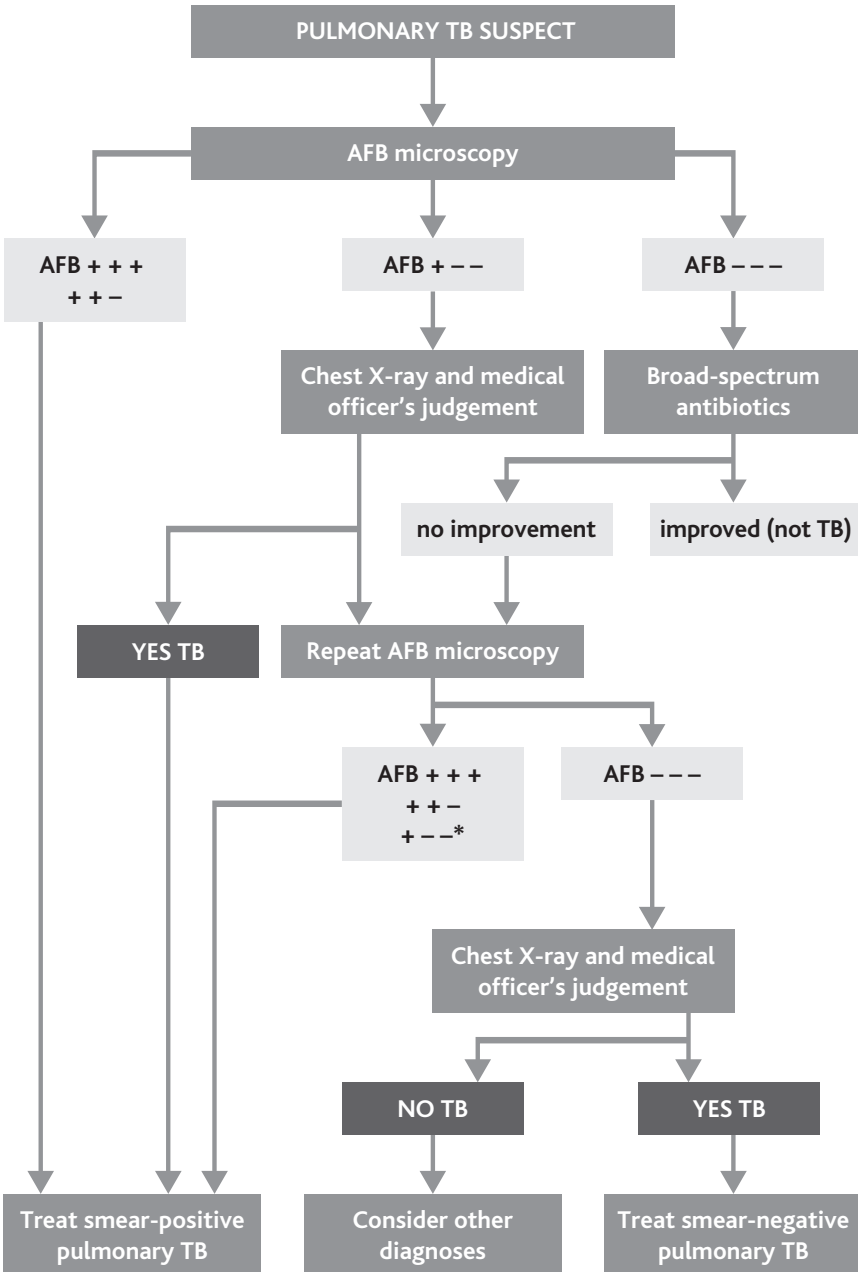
PULMONARY TB SUSPECT

AFB microscopy

AFB + + +
+ + –

AFB + – –

AFB – – –

Chest X-ray and medical officer's judgement

Broad-spectrum antibiotics

no improvement

improved (not TB)

YES TB

Repeat AFB microscopy

AFB + + +
+ + –
+ – –*

AFB – – –

Chest X-ray and medical officer's judgement

NO TB

YES TB

Treat smear-positive pulmonary TB

Consider other diagnoses

Treat smear-negative pulmonary TB